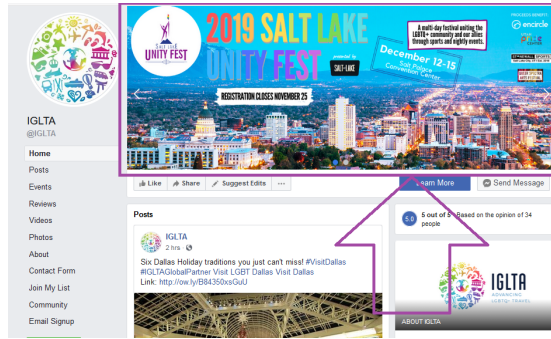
IGLTA
@IGLTA

Home
Posts
Events
Reviews
Videos
Photos
About
Contact Form
Join My List
Community
Email Signup

SALT LAKE
UNITY FEST

2019 SALT LAKE
UNITY FEST

presented by
SALT LAKE

A multi-day festival uniting the LGBTQ+ community and our allies through sports and nightly events.

December 12-15
Salt Palace Convention Center

REGISTRATION CLOSES NOVEMBER 25

PROUDLY SERVED BY
encircle

Like
Share
Suggest Edits
···
Learn More
Send Message

Posts

IGLTA
2 hrs ·

Six Dallas Holiday traditions you just can't miss! #VisitDallas #IGLTAGlobalPartner Visit LGBT Dallas Visit Dallas
Link: http://ow.ly/B84350xsGuU

5.0
5 out of 5 · Based on the opinion of 34 people

IGLTA
ADVANCING LGBTQ+ TRAVEL

ABOUT IGLTA